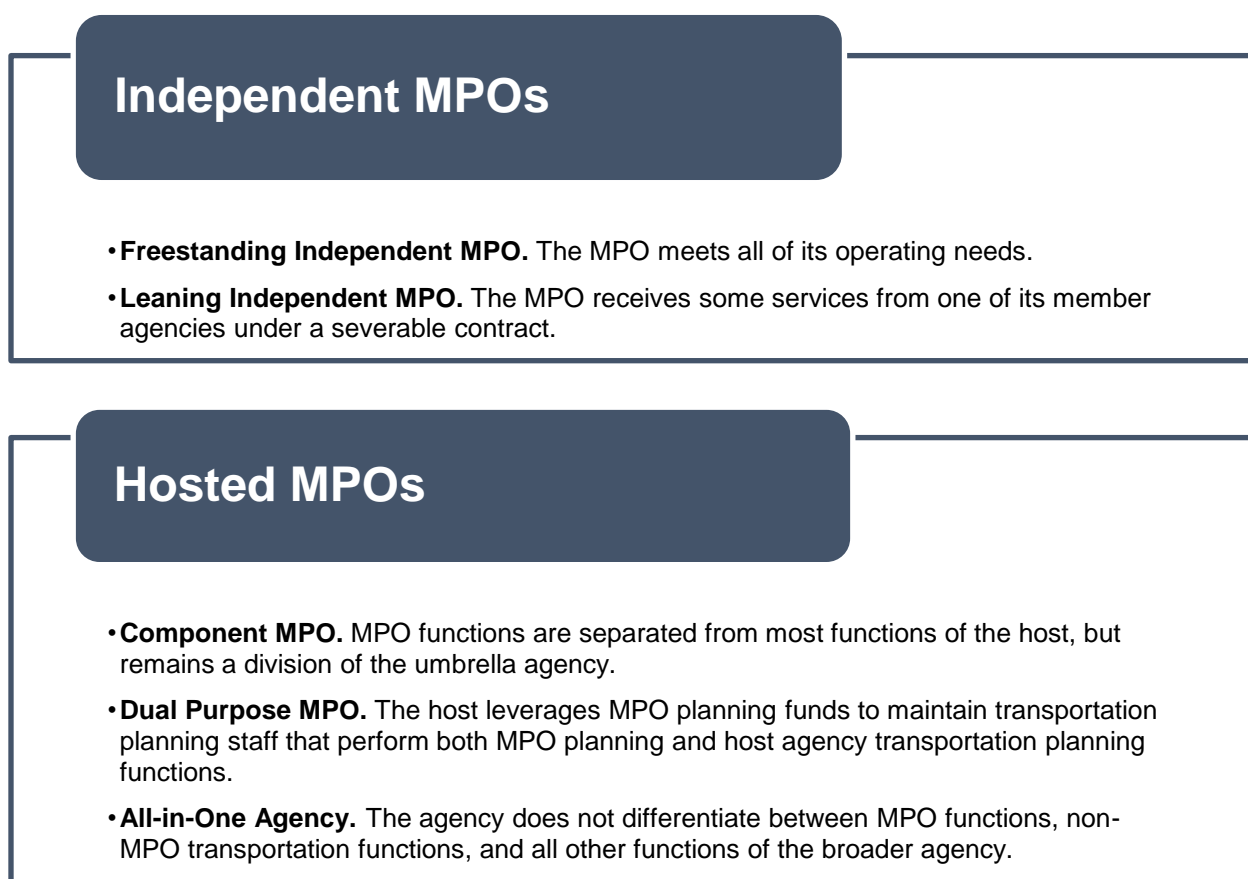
Independent MPOs

• **Freestanding Independent MPO.** The MPO meets all of its operating needs.

• **Leaning Independent MPO.** The MPO receives some services from one of its member agencies under a severable contract.

Hosted MPOs

• **Component MPO.** MPO functions are separated from most functions of the host, but remains a division of the umbrella agency.

• **Dual Purpose MPO.** The host leverages MPO planning funds to maintain transportation planning staff that perform both MPO planning and host agency transportation planning functions.

• **All-in-One Agency.** The agency does not differentiate between MPO functions, non-MPO transportation functions, and all other functions of the broader agency.